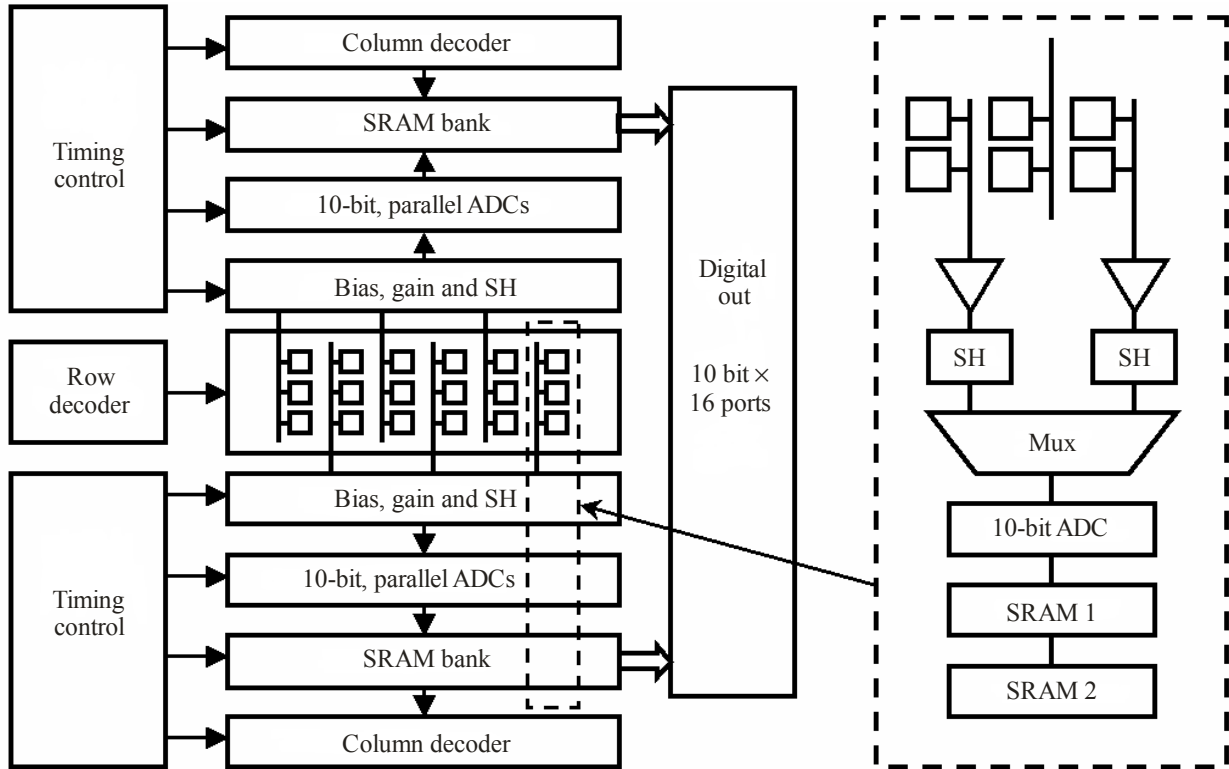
Timing control

Column decoder

SRAM bank

10-bit, parallel ADCs

Bias, gain and SH

Row decoder

Bias, gain and SH

10-bit, parallel ADCs

SRAM bank

Column decoder

Timing control

Digital out

10 bit × 16 ports

SH

SH

Mux

10-bit ADC

SRAM 1

SRAM 2